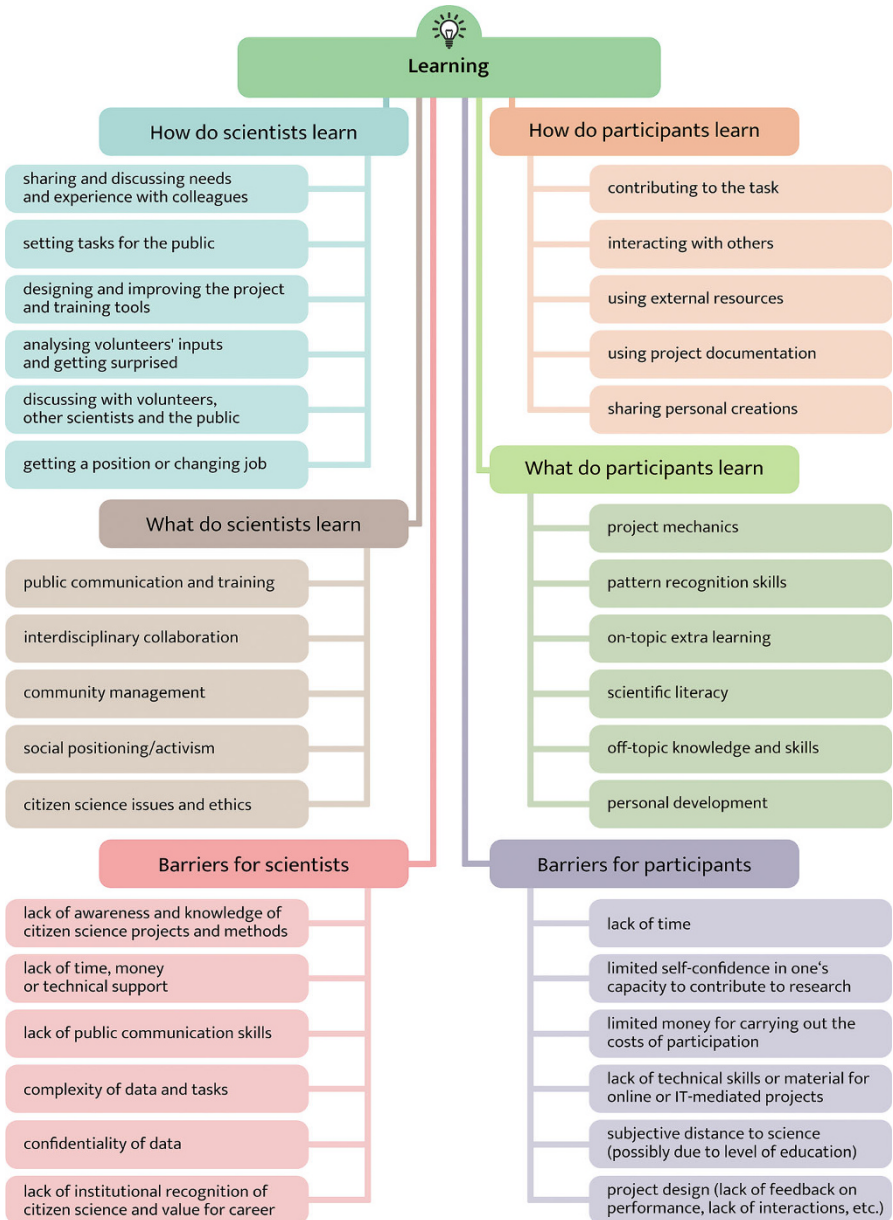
Learning

How do scientists learn

sharing and discussing needs and experience with colleagues

setting tasks for the public

designing and improving the project and training tools

analysing volunteers' inputs and getting surprised

discussing with volunteers, other scientists and the public

getting a position or changing job

What do scientists learn

public communication and training

interdisciplinary collaboration

community management

social positioning/activism

citizen science issues and ethics

Barriers for scientists

lack of awareness and knowledge of citizen science projects and methods

lack of time, money or technical support

lack of public communication skills

complexity of data and tasks

confidentiality of data

lack of institutional recognition of citizen science and value for career

How do participants learn

contributing to the task

interacting with others

using external resources

using project documentation

sharing personal creations

What do participants learn

project mechanics

pattern recognition skills

on-topic extra learning

scientific literacy

off-topic knowledge and skills

personal development

Barriers for participants

lack of time

limited self-confidence in one‘s capacity to contribute to research

limited money for carrying out the costs of participation

lack of technical skills or material for online or IT-mediated projects

subjective distance to science (possibly due to level of education)

project design (lack of feedback on performance, lack of interactions, etc.)